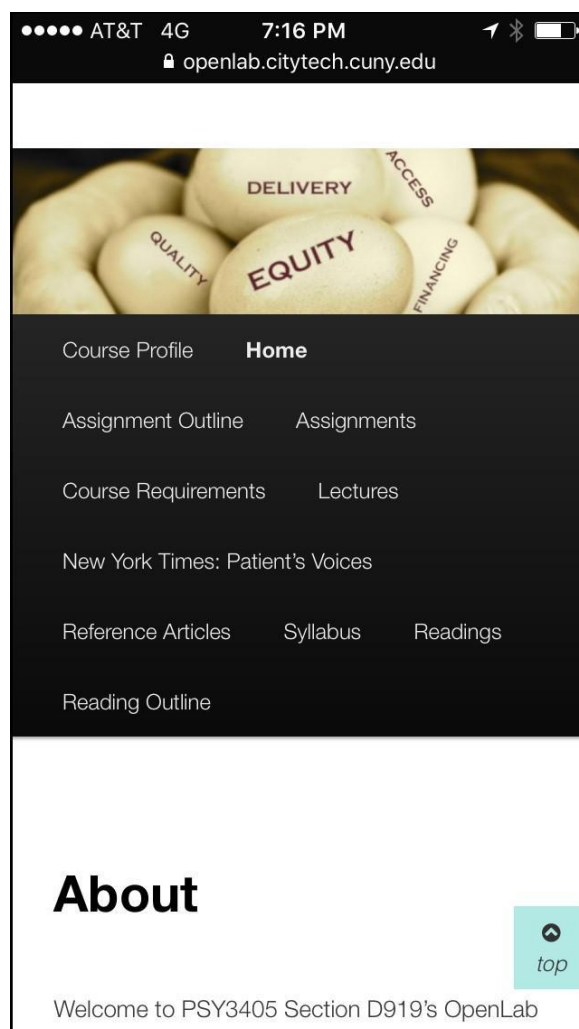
●●●●● AT&T 4G 7:16 PM
openlab.citytech.cuny.edu

DELIVERY
ACCESS
QUALITY
EQUITY
FINANCING

Course Profile Home

Assignment Outline Assignments

Course Requirements Lectures

New York Times: Patient's Voices

Reference Articles Syllabus Readings

Reading Outline

About

top

Welcome to PSY3405 Section D919's OpenLab